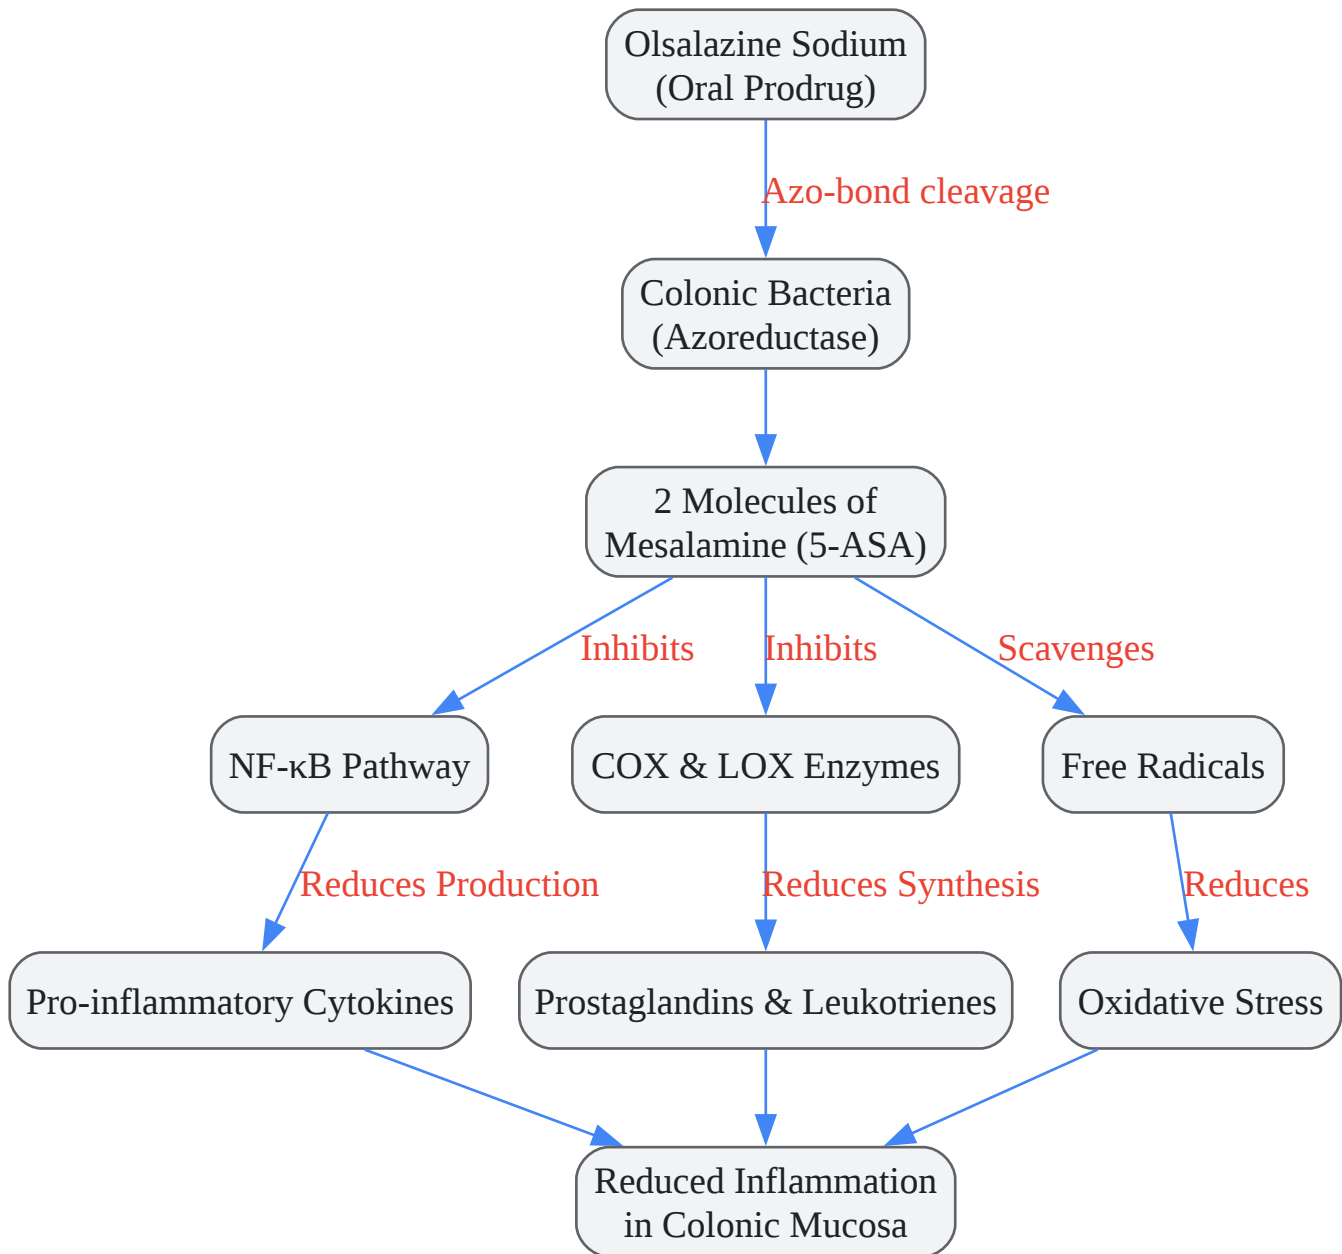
Olsalazine Sodium
(Oral Prodrug)

Azo-bond cleavage

Colonic Bacteria
(Azoreductase)

2 Molecules of
Mesalamine (5-ASA)

Inhibits

Inhibits

Scavenges

NF-κB Pathway

COX & LOX Enzymes

Free Radicals

Reduces Production

Reduces Synthesis

Reduces

Pro-inflammatory Cytokines

Prostaglandins & Leukotrienes

Oxidative Stress

Reduced Inflammation
in Colonic Mucosa